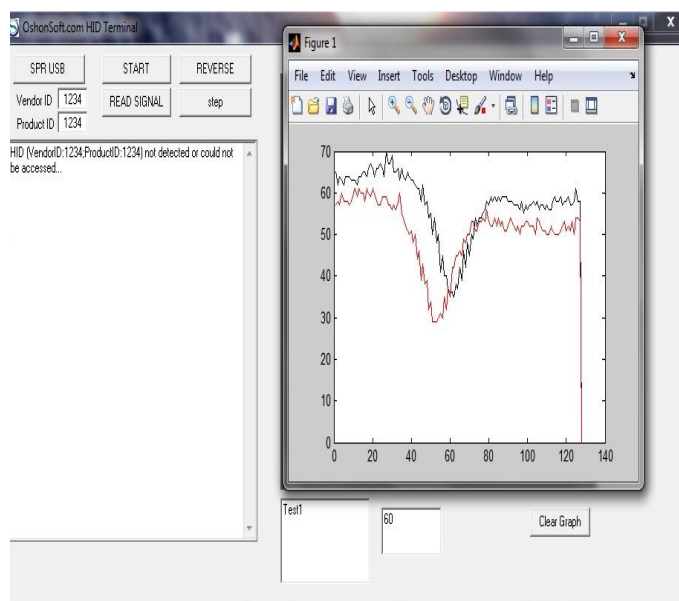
OshonSoft.com HID Terminal

SPR USB
START
REVERSE
Vendor ID 1234
READ SIGNAL
step
Product ID 1234

HID (VendorID:1234;ProductID:1234) not detected or could not be accessed...

Figure 1

File Edit View Insert Tools Desktop Window Help

70
60
50
40
30
20
10
0
0 20 40 60 80 100 120 140

Test1
60
Clear Graph